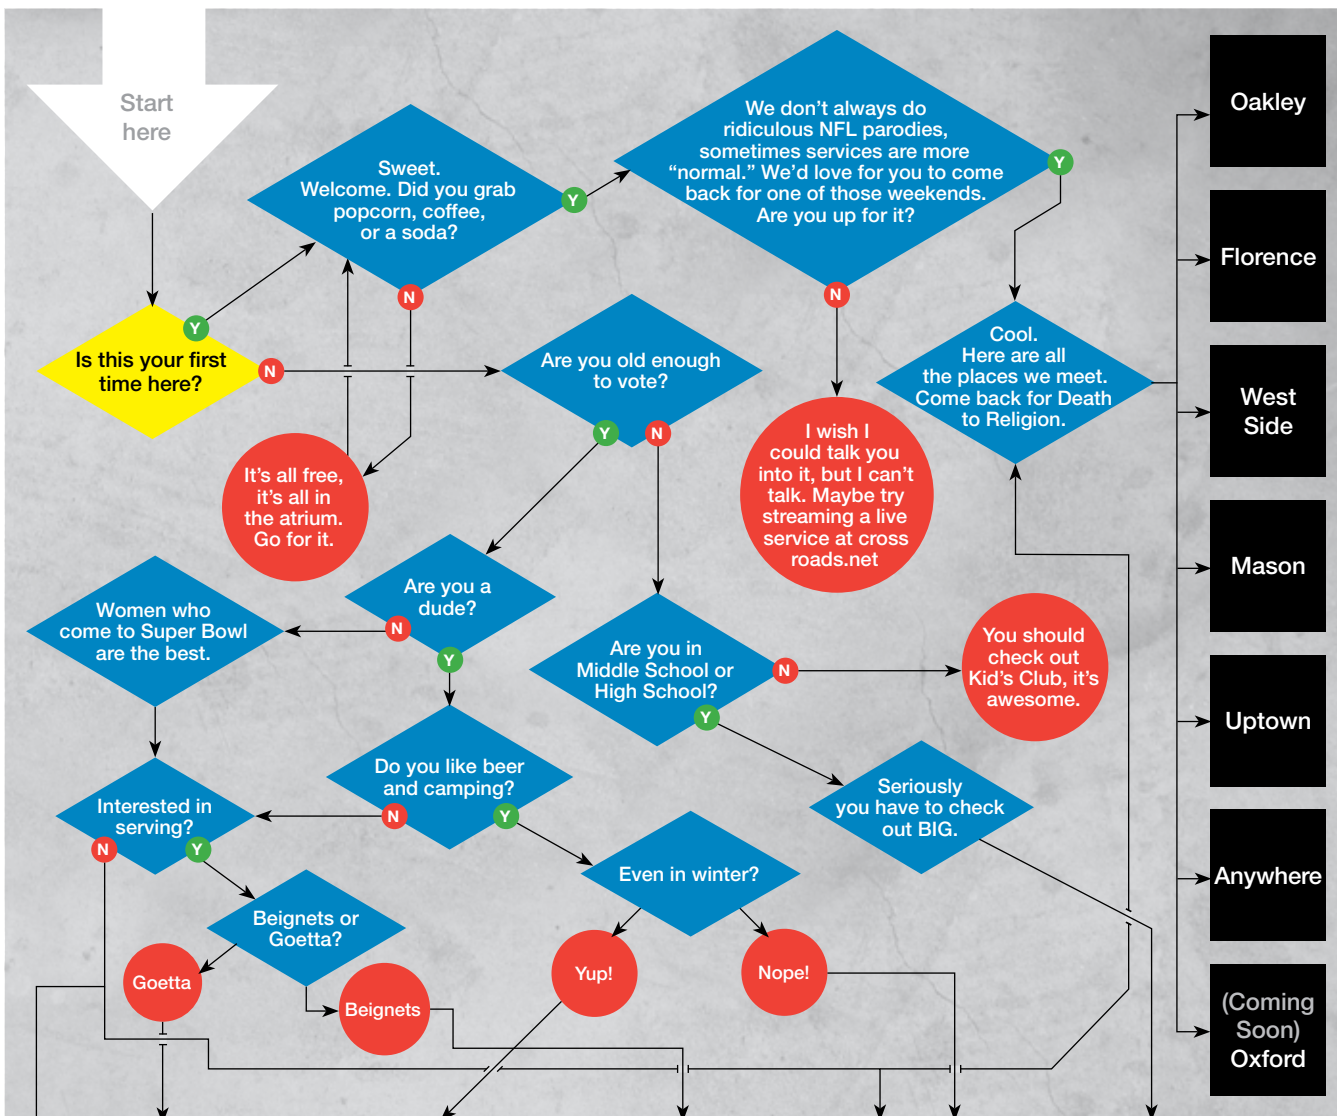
Start here

Is this your first time here?

Y

N

Sweet. Welcome. Did you grab popcorn, coffee, or a soda?

Y

N

It's all free, it's all in the atrium. Go for it.

We don't always do ridiculous NFL parodies, sometimes services are more "normal." We'd love for you to come back for one of those weekends. Are you up for it?

Y

N

I wish I could talk you into it, but I can't talk. Maybe try streaming a live service at cross roads.net

Cool. Here are all the places we meet. Come back for Death to Religion.

Are you old enough to vote?

Y

N

Are you a dude?

N

Y

Women who come to Super Bowl are the best.

Are you in Middle School or High School?

N

Y

You should check out Kid's Club, it's awesome.

Seriously you have to check out BIG.

Do you like beer and camping?

N

Y

Interested in serving?

N

Y

Beignets or Goetta?

Goetta

Beignets

Even in winter?

Yup!

Nope!

Oakley

Florence

West Side

Mason

Uptown

Anywhere

(Coming Soon) Oxford